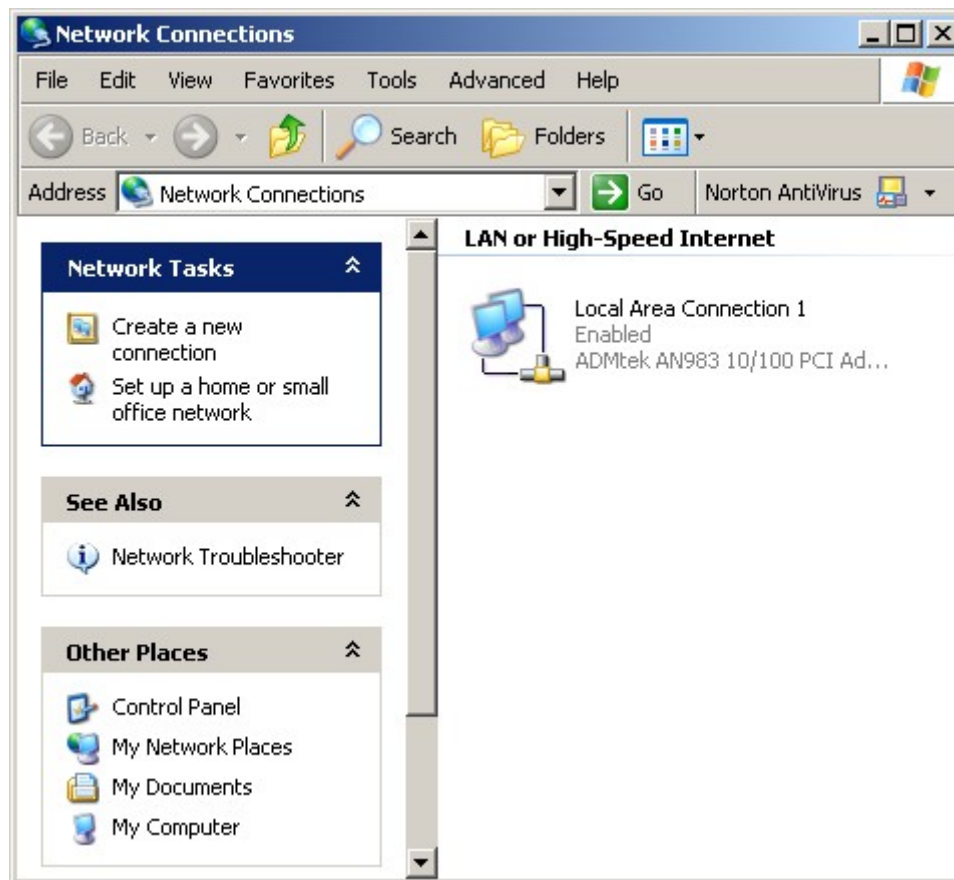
Network Connections

File Edit View Favorites Tools Advanced Help

Back Search Folders

Address Network Connections Go Norton AntiVirus

Network Tasks

Create a new connection

Set up a home or small office network

See Also

Network Troubleshooter

Other Places

Control Panel

My Network Places

My Documents

My Computer

LAN or High-Speed Internet

Local Area Connection 1
Enabled
ADMtek AN983 10/100 PCI Ad...